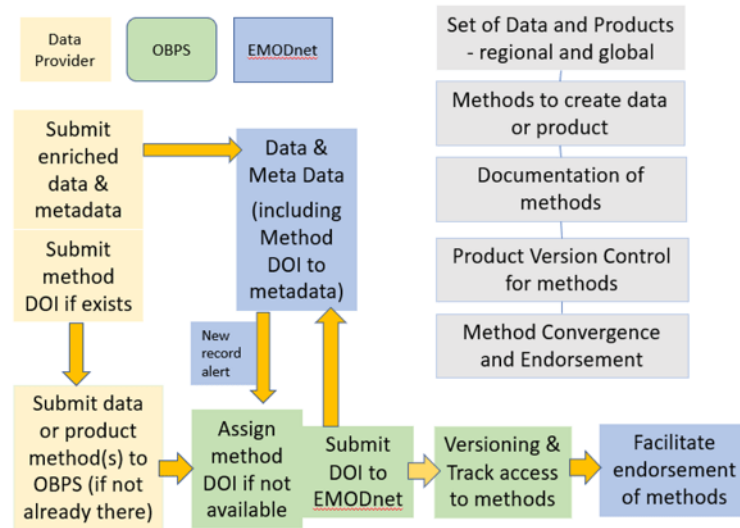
Data Provider

OBPS

EMODnet

Set of Data and Products - regional and global

Methods to create data or product

Documentation of methods

Product Version Control for methods

Method Convergence and Endorsement

Submit enriched data & metadata

Submit method DOI if exists

Data & Meta Data (including Method DOI to metadata)

New record alert

Submit data or product method(s) to OBPS (if not already there)

Assign method DOI if not available

Submit DOI to EMODnet

Versioning & Track access to methods

Facilitate endorsement of methods